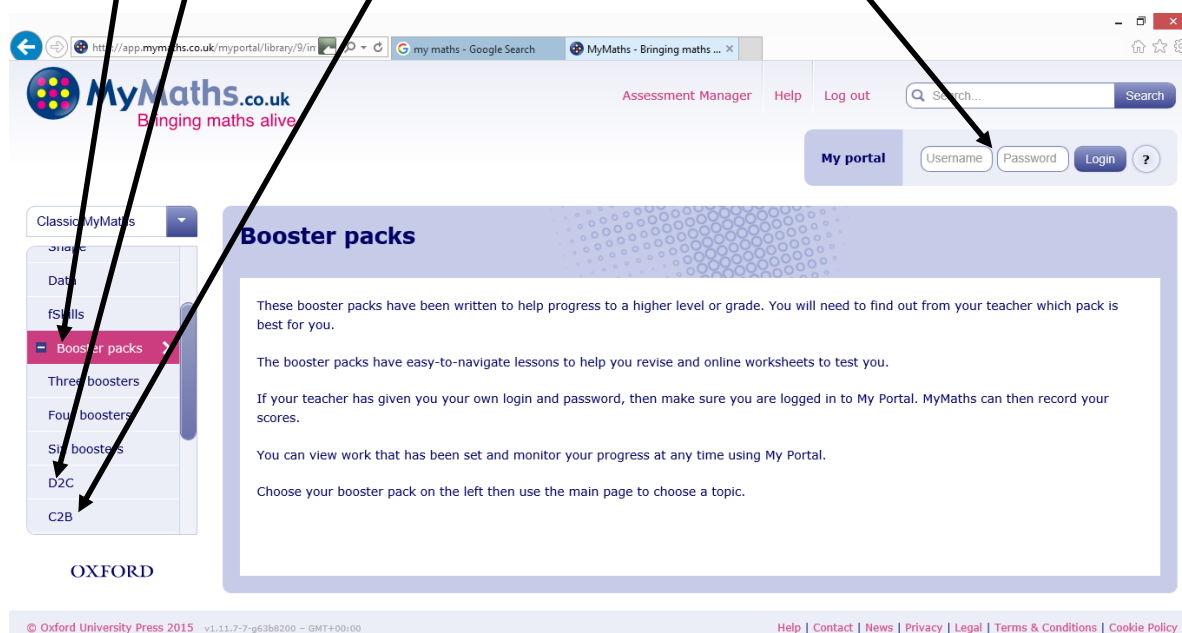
http://app.mymaths.co.uk/myportal/library/9/in

my maths - Google Search

MyMaths - Bringing maths ...

MyMaths.co.uk
Bringing maths alive

Assessment Manager | Help | Log out

Search...

Search

My portal

Username

Password

Login

?

ClassicMyMaths

Shape

Data

fSkills

Booster packs

Three boosters

Four boosters

Six boosters

D2C

C2B

OXFORD

Booster packs

These booster packs have been written to help progress to a higher level or grade. You will need to find out from your teacher which pack is best for you.

The booster packs have easy-to-navigate lessons to help you revise and online worksheets to test you.

If your teacher has given you your own login and password, then make sure you are logged in to My Portal. MyMaths can then record your scores.

You can view work that has been set and monitor your progress at any time using My Portal.

Choose your booster pack on the left then use the main page to choose a topic.

© Oxford University Press 2015 v1.11.7-7-g63b8200 – GMT+00:00

Help | Contact | News | Privacy | Legal | Terms & Conditions | Cookie Policy